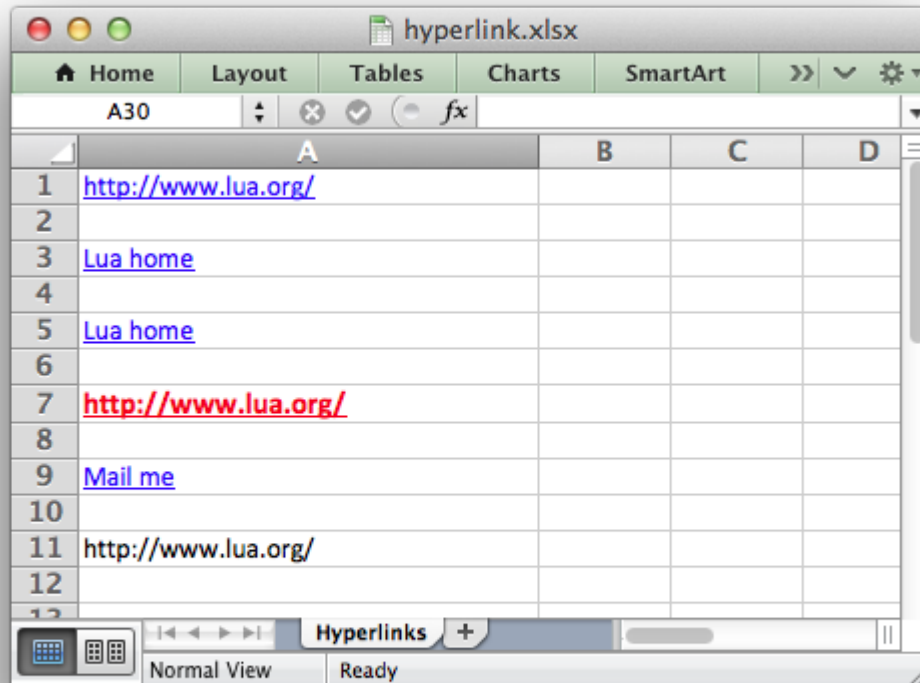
hyperlink.xlsx

Home | Layout | Tables | Charts | SmartArt

A30 | $fx$

| | A | B | C | D |
|---|---|---|---|---|
| 1 | http://www.lua.org/ | | | |
| 2 | | | | |
| 3 | Lua home | | | |
| 4 | | | | |
| 5 | Lua home | | | |
| 6 | | | | |
| 7 | http://www.lua.org/ | | | |
| 8 | | | | |
| 9 | Mail me | | | |
| 10 | | | | |
| 11 | http://www.lua.org/ | | | |
| 12 | | | | |

Hyperlinks +

Normal View | Ready